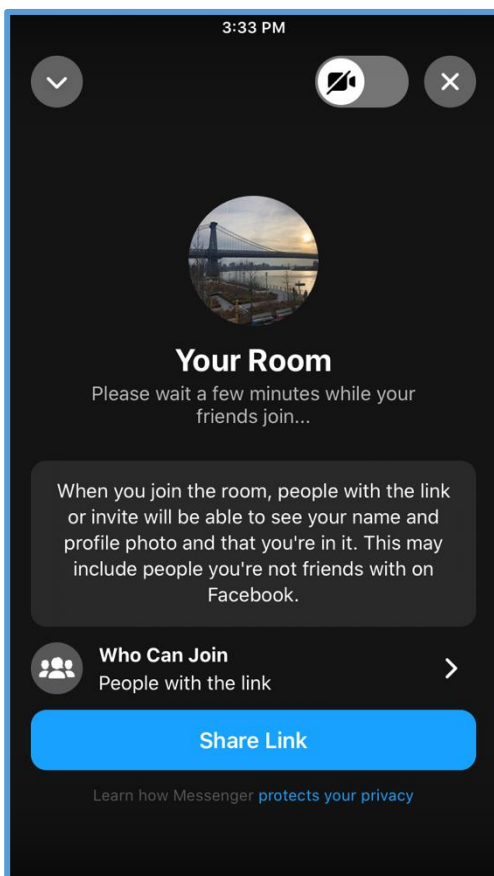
3:33 PM

Your Room

Please wait a few minutes while your friends join...

When you join the room, people with the link or invite will be able to see your name and profile photo and that you're in it. This may include people you're not friends with on Facebook.

Who Can Join
People with the link

Share Link

Learn how Messenger protects your privacy